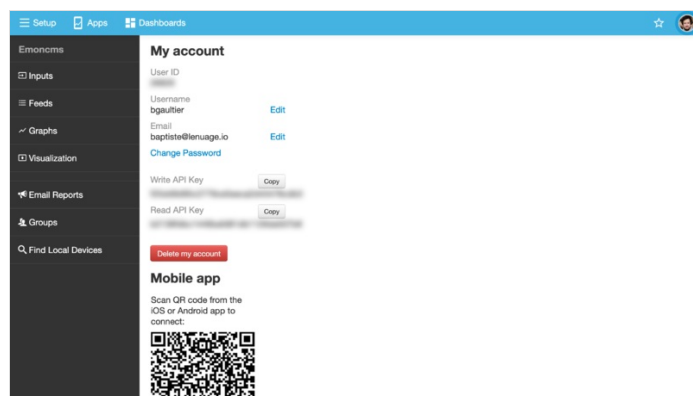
Setup Apps Dashboards

Emoncms
Inputs
Feeds
Graphs
Visualization
Email Reports
Groups
Find Local Devices

My account

User ID
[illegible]

Username
bgaultier Edit

Email
baptiste@lenuage.io Edit

Change Password

Write API Key Copy
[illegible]

Read API Key Copy
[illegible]

Delete my account

Mobile app

Scan QR code from the iOS or Android app to connect: